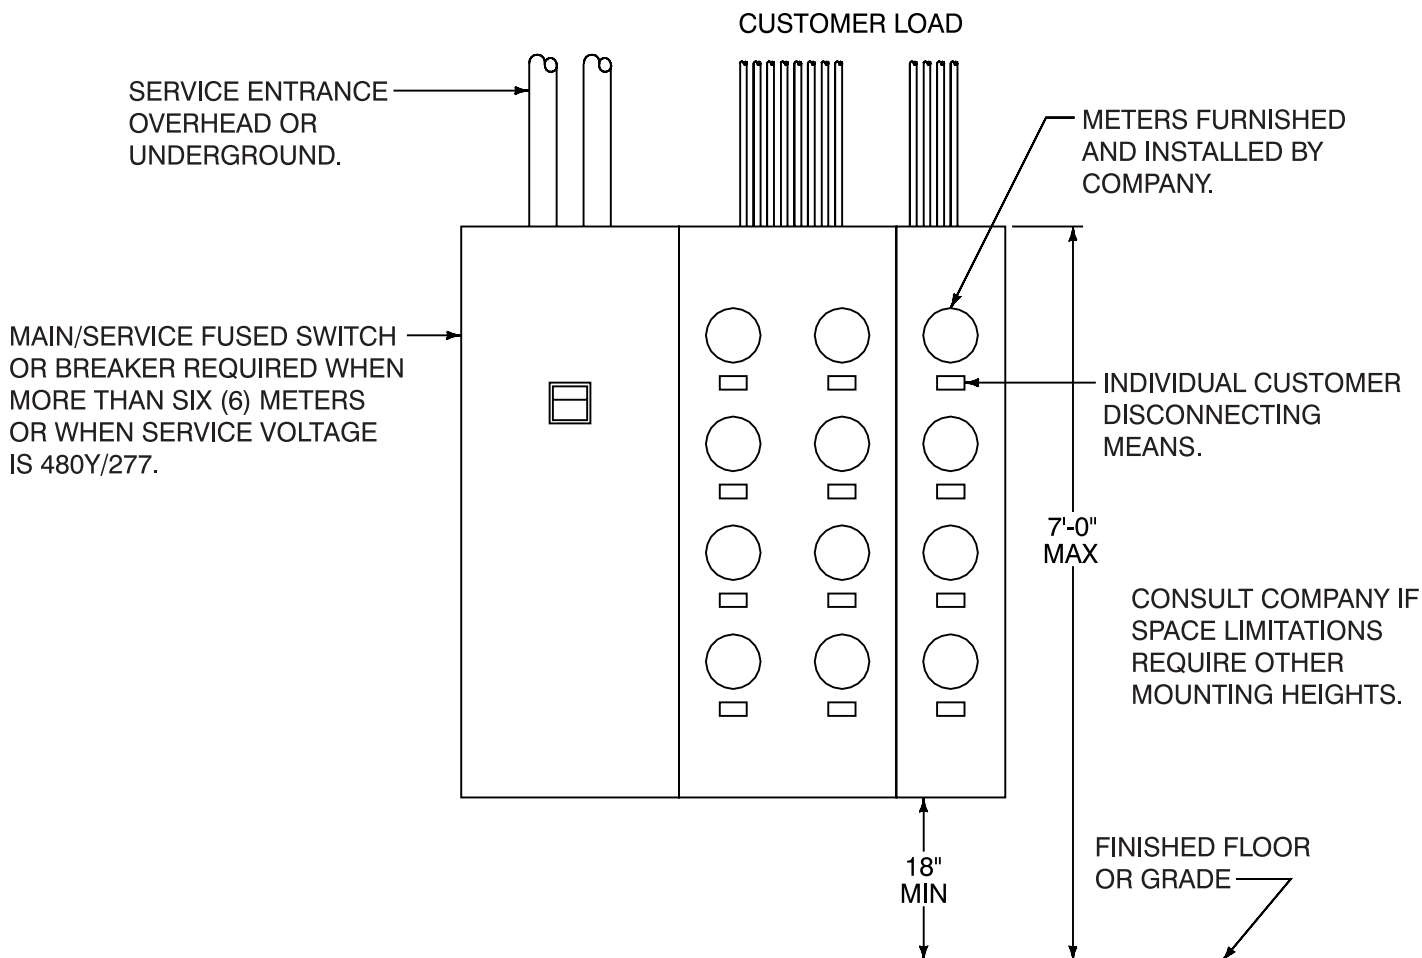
CUSTOMER LOAD

SERVICE ENTRANCE OVERHEAD OR UNDERGROUND.

METERS FURNISHED AND INSTALLED BY COMPANY.

MAIN/SERVICE FUSED SWITCH OR BREAKER REQUIRED WHEN MORE THAN SIX (6) METERS OR WHEN SERVICE VOLTAGE IS 480Y/277.

INDIVIDUAL CUSTOMER DISCONNECTING MEANS.

7'-0" MAX

CONSULT COMPANY IF SPACE LIMITATIONS REQUIRE OTHER MOUNTING HEIGHTS.

18" MIN

FINISHED FLOOR OR GRADE